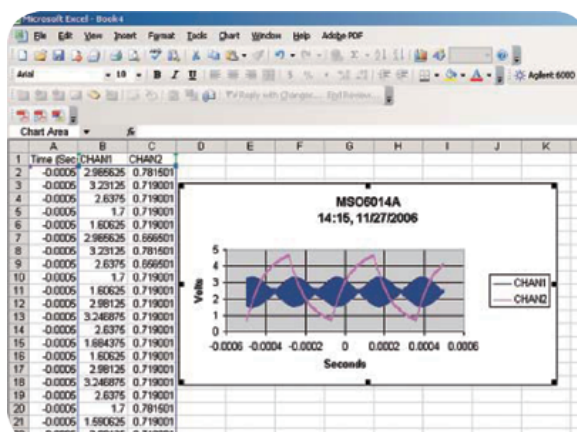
Microsoft Excel - Book4

File Edit View Insert Format Tools Chart Window Help Adobe PDF

Arial 10 B I U

Agilent 6000

Reply with Changes... End Review...

Chart Area

| | A | B | C | D | E | F | G | H | I | J | K |
|---|---|---|---|---|---|---|---|---|---|---|---|
| 1 | Time (Sec | CHAN1 | CHAN2 | | | | | | | | |
| 2 | -0.0006 | 2.965625 | 0.781501 | | | | | | | | |
| 3 | -0.0006 | 3.23125 | 0.719001 | | | | | | | | |
| 4 | -0.0006 | 2.6375 | 0.719001 | | | | | | | | |
| 5 | -0.0006 | 1.7 | 0.719001 | | | | | | | | |
| 6 | -0.0006 | 1.60625 | 0.719001 | | | | | | | | |
| 7 | -0.0006 | 2.965625 | 0.656501 | | | | | | | | |
| 8 | -0.0006 | 3.23125 | 0.781501 | | | | | | | | |
| 9 | -0.0006 | 2.6375 | 0.656501 | | | | | | | | |
| 10 | -0.0006 | 1.7 | 0.719001 | | | | | | | | |
| 11 | -0.0006 | 1.60625 | 0.719001 | | | | | | | | |
| 12 | -0.0006 | 2.98125 | 0.719001 | | | | | | | | |
| 13 | -0.0006 | 3.246875 | 0.719001 | | | | | | | | |
| 14 | -0.0006 | 2.6375 | 0.719001 | | | | | | | | |
| 15 | -0.0006 | 1.684375 | 0.719001 | | | | | | | | |
| 16 | -0.0006 | 1.60625 | 0.719001 | | | | | | | | |
| 17 | -0.0006 | 2.98125 | 0.719001 | | | | | | | | |
| 18 | -0.0006 | 3.246875 | 0.719001 | | | | | | | | |
| 19 | -0.0006 | 2.6375 | 0.719001 | | | | | | | | |
| 20 | -0.0006 | 1.7 | 0.781501 | | | | | | | | |
| 21 | -0.0006 | 1.590625 | 0.719001 | | | | | | | | |

MSO6014A
14:15, 11/27/2006

5
4
3
2
1
0
Volts

-0.0006 -0.0004 -0.0002 0 0.0002 0.0004 0.0006
Seconds

CHAN1
CHAN2